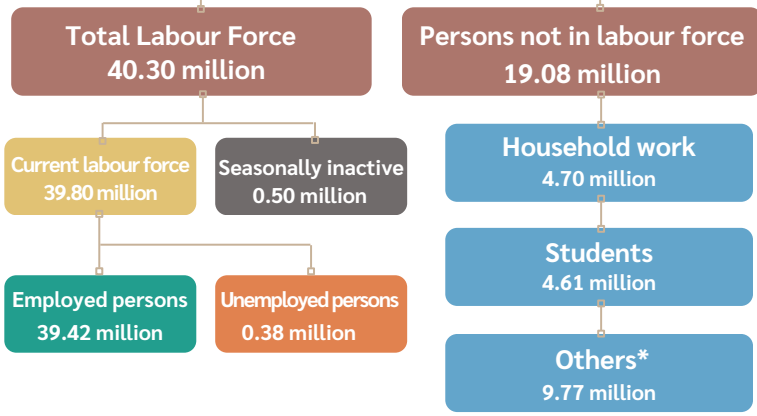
Total Labour Force
40.30 million

Persons not in labour force
19.08 million

Current labour force
39.80 million

Seasonally inactive
0.50 million

Household work
4.70 million

Students
4.61 million

Employed persons
39.42 million

Unemployed persons
0.38 million

Others*
9.77 million